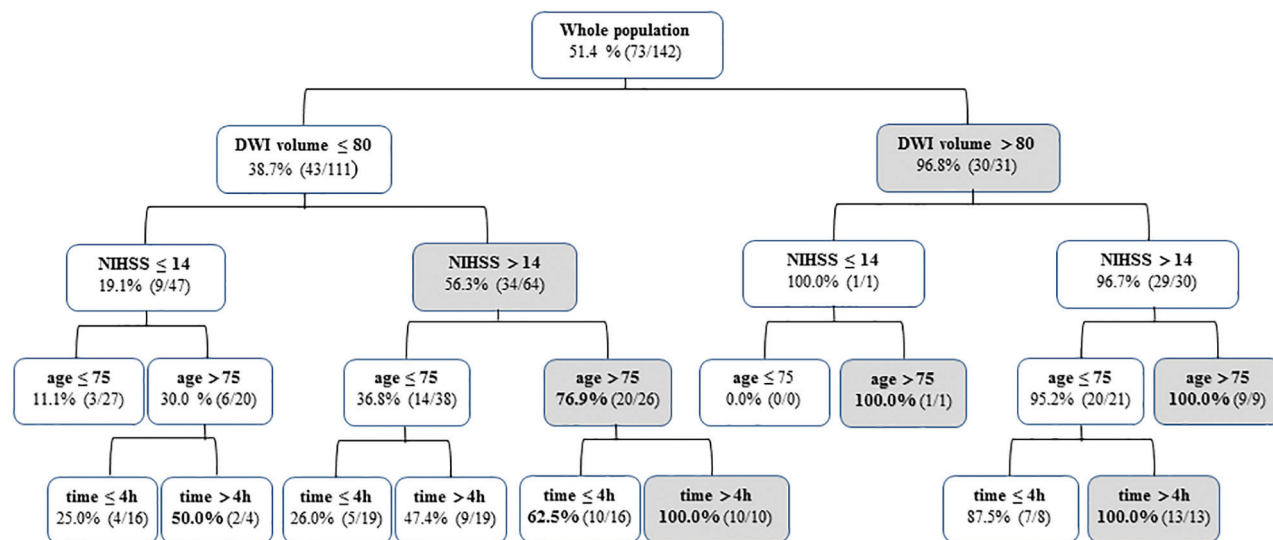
Whole population
51.4 % (73/142)

DWI volume ≤ 80
38.7% (43/111)

DWI volume > 80
96.8% (30/31)

NIHSS ≤ 14
19.1% (9/47)

NIHSS > 14
56.3% (34/64)

NIHSS ≤ 14
100.0% (1/1)

NIHSS > 14
96.7% (29/30)

age ≤ 75
11.1% (3/27)

age > 75
30.0 % (6/20)

age ≤ 75
36.8% (14/38)

age > 75
**76.9%** (20/26)

age ≤ 75
0.0% (0/0)

age > 75
**100.0%** (1/1)

age ≤ 75
95.2% (20/21)

age > 75
**100.0%** (9/9)

time ≤ 4h
25.0% (4/16)

time > 4h
**50.0%** (2/4)

time ≤ 4h
26.0% (5/19)

time > 4h
47.4% (9/19)

time ≤ 4h
**62.5%** (10/16)

time > 4h
**100.0%** (10/10)

time ≤ 4h
87.5% (7/8)

time > 4h
**100.0%** (13/13)